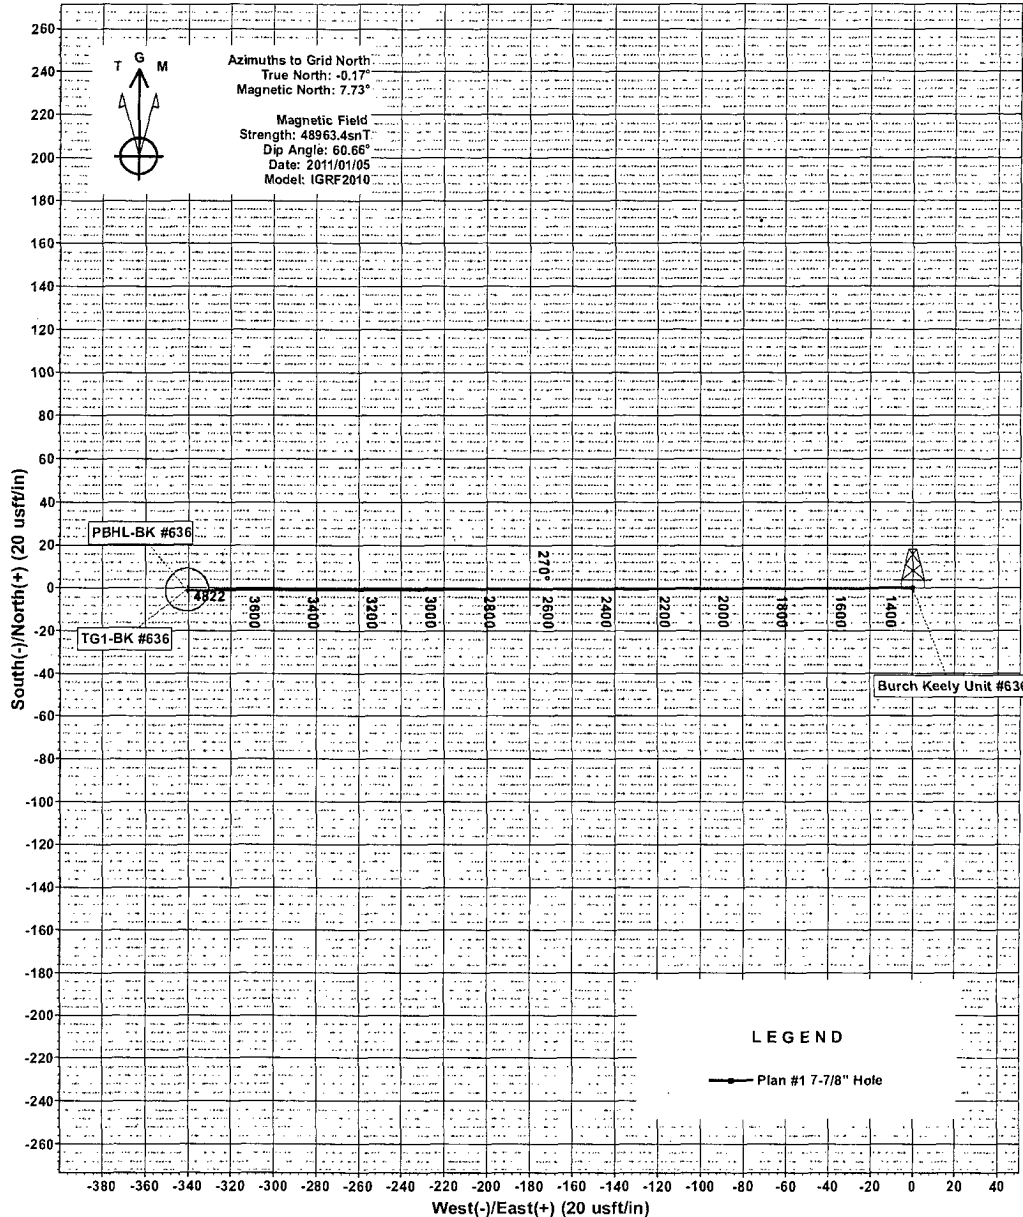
T G M

Azimuths to Grid North
True North: -0.17°
Magnetic North: 7.73°

Magnetic Field
Strength: 48963.4snT
Dip Angle: 60.66°
Date: 2011/01/05
Model: IGRF2010

260
240
220
200
180
160
140
120
100
80
60
40
20
0
-20
-40
-60
-80
-100
-120
-140
-160
-180
-200
-220
-240
-260

South(-)/North(+) (20 usft/in)

PBHL-BK #636

TG1-BK #636

4822

3600
3400
3200
3000
2800
270°
2600
2400
2200
2000
1800
1600
1400

Burch Keely Unit #63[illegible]

LEGEND

Plan #1 7-7/8" Hole

-380 -360 -340 -320 -300 -280 -260 -240 -220 -200 -180 -160 -140 -120 -100 -80 -60 -40 -20 0 20 40

West(-)/East(+) (20 usft/in)